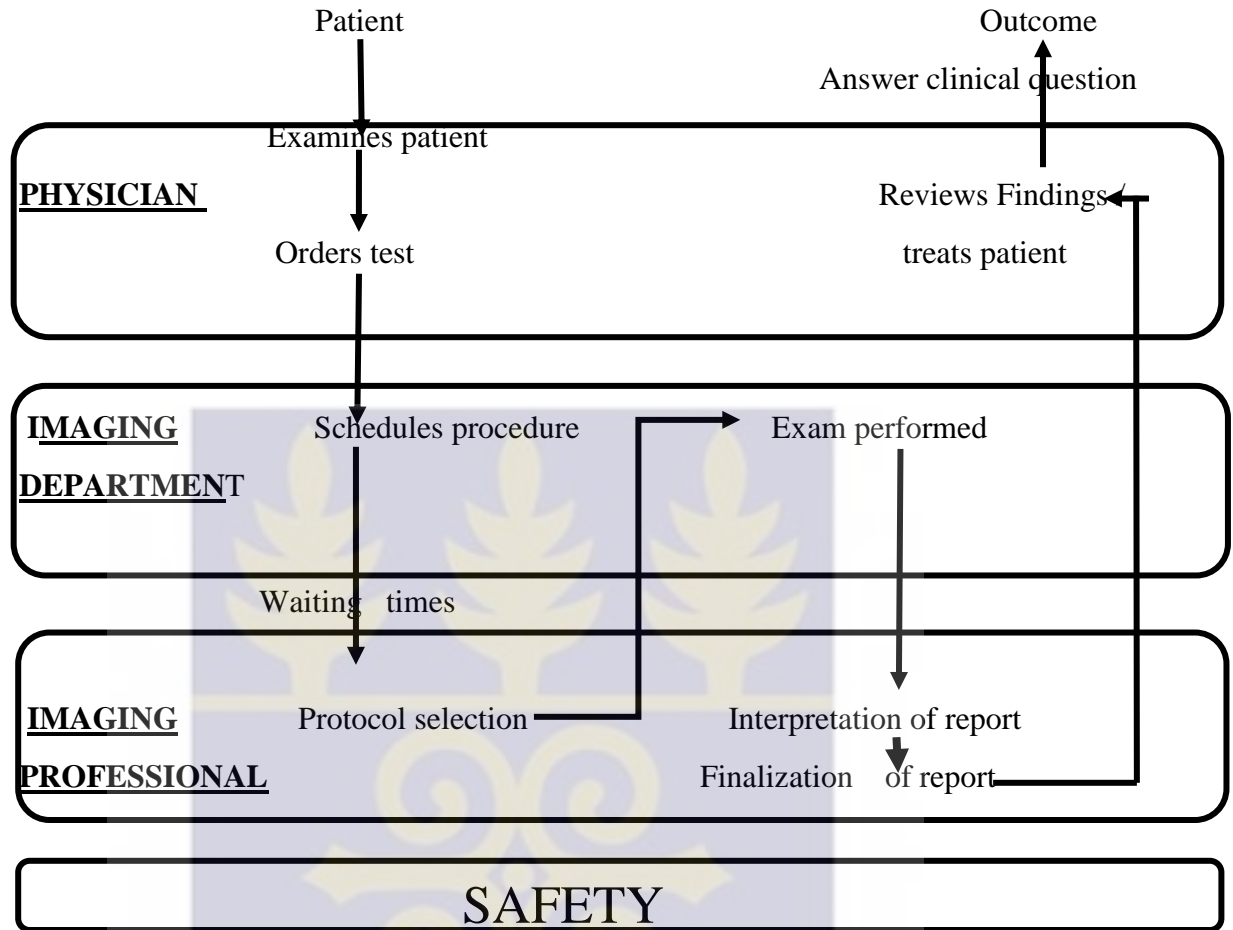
Patient

Outcome

Answer clinical question

Examines patient

PHYSICIAN

Reviews Findings /

Orders test

treats patient

IMAGING DEPARTMENT

Schedules procedure

Exam performed

Waiting times

IMAGING PROFESSIONAL

Protocol selection

Interpretation of report

Finalization of report

SAFETY